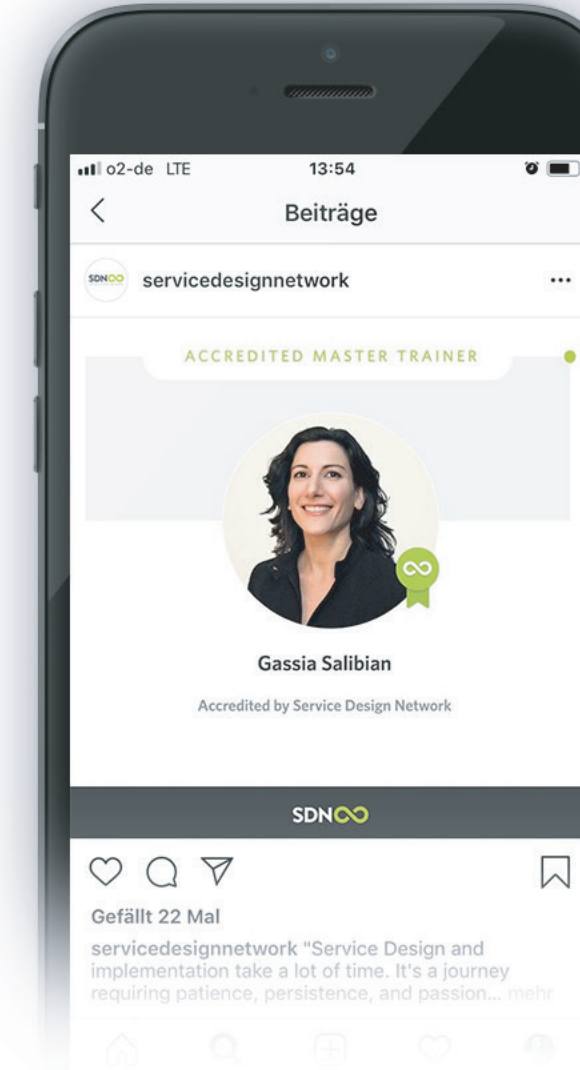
o2-de LTE 13:54

Beiträge

SDN servicedesignnetwork ...

ACCREDITED MASTER TRAINER

Gassia Salibian

Accredited by Service Design Network

SDN

Gefällt 22 Mal

servicedesignnetwork "Service Design and implementation take a lot of time. It's a journey requiring patience, persistence, and passion... mehr